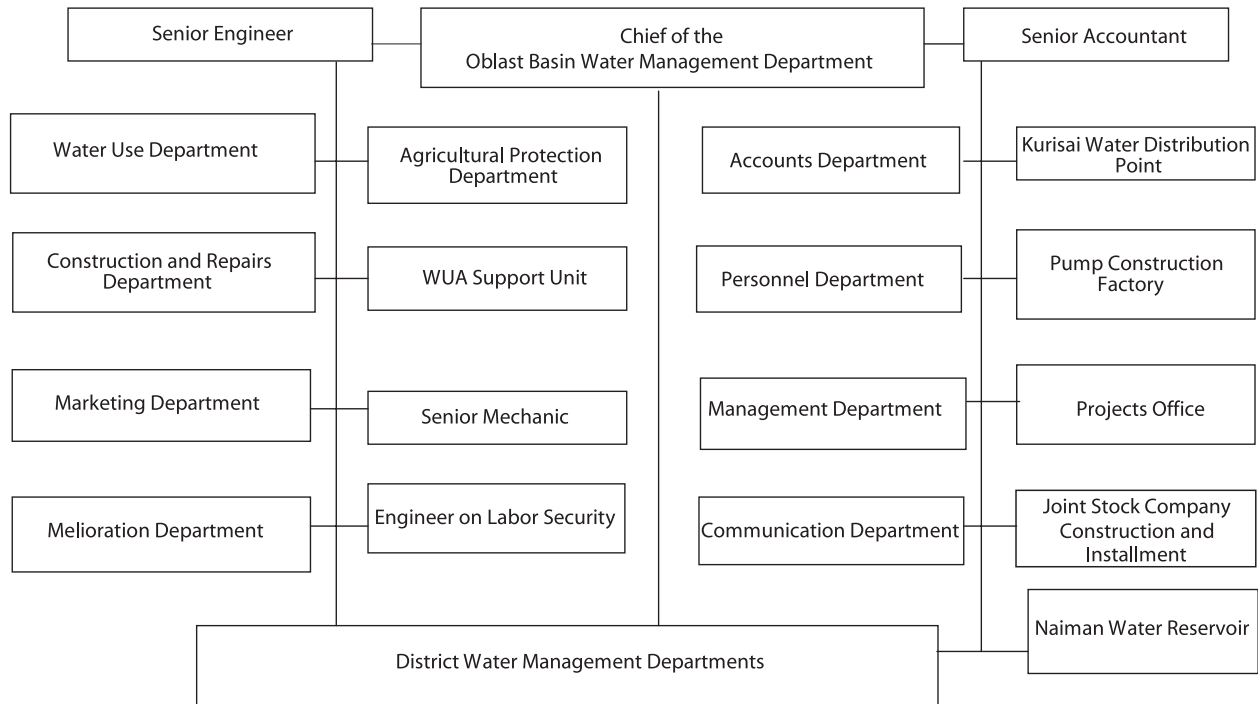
Senior Engineer

Chief of the Oblast Basin Water Management Department

Senior Accountant

Water Use Department

Agricultural Protection Department

Accounts Department

Kurisai Water Distribution Point

Construction and Repairs Department

WUA Support Unit

Personnel Department

Pump Construction Factory

Marketing Department

Senior Mechanic

Management Department

Projects Office

Melioration Department

Engineer on Labor Security

Communication Department

Joint Stock Company Construction and Installment

Naiman Water Reservoir

District Water Management Departments